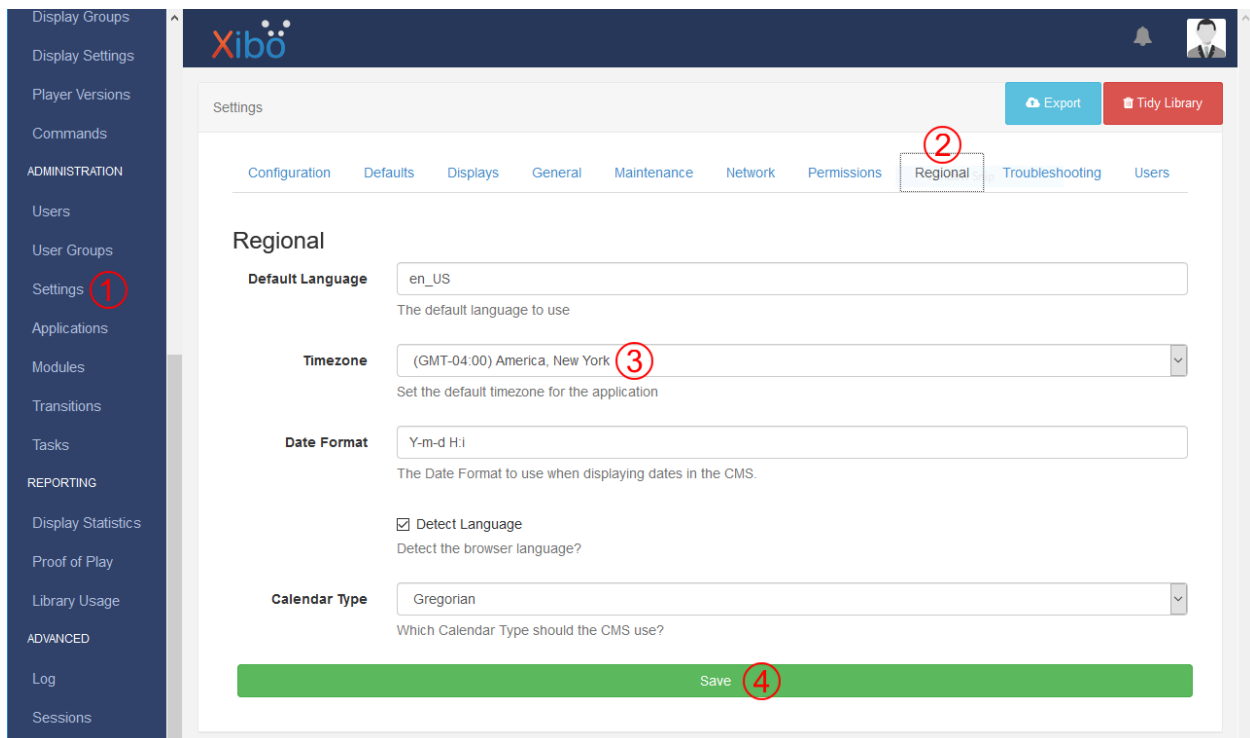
Display Groups
Display Settings
Player Versions
Commands
ADMINISTRATION
Users
User Groups
Settings ①
Applications
Modules
Transitions
Tasks
REPORTING
Display Statistics
Proof of Play
Library Usage
ADVANCED
Log
Sessions

Xibo

Settings

Export
Tidy Library

②

Configuration | Defaults | Displays | General | Maintenance | Network | Permissions | Regional | Troubleshooting | Users

Regional

Default Language
en_US
The default language to use

Timezone
(GMT-04:00) America, New York ③
Set the default timezone for the application

Date Format
Y-m-d H:i
The Date Format to use when displaying dates in the CMS.

☑ Detect Language
Detect the browser language?

Calendar Type
Gregorian
Which Calendar Type should the CMS use?

Save ④